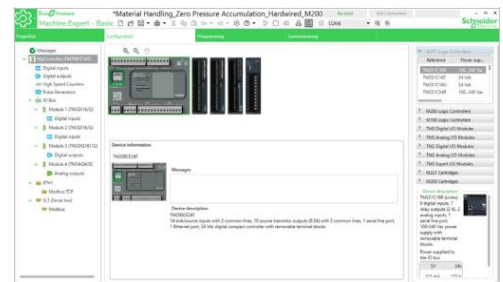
EcoStruxure Machine Expert - Basic
*Material Handling_Zero Pressure Accumulation_Hardwired_M200
Schneider Electric

Properties
Configuration
Programming
Commissioning

Messages
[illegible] (TM200CE24T)
Digital inputs
Digital outputs
High Speed Counters
Pulse Generators
IO Bus
Module 1 (TM3DI16/G)
Digital inputs
Module 2 (TM3DI16/G)
Digital inputs
Module 3 (TM3DQ16T/G)
Digital outputs
Module 4 (TM3AQ4/G)
Analog outputs
ETH1
Modbus TCP
SL1 (Serial line)
Modbus

Device information
TM200CE24T
Messages

Device description
TM200CE24T
14 sink/source inputs with 2 common lines, 10 source transistor outputs (0.5A) with 2 common lines, 1 serial line port, 1 Ethernet port, 24 Vdc digital compact controller with removable terminal blocks

M200 Logic Controllers
| Reference | Power sup... |
|---|---|
| TM200CE24T | 24 Vdc |
| TM200C16T | 24 Vdc |
| TM200C16U | 24 Vdc |
| TM200C24R | 100..240 Vac |

M200 Logic Controllers
M100 Logic Controllers
TM3 Digital I/O Modules
TM3 Analog I/O Modules
TM3 Digital I/O Modules
TM3 Analog I/O Modules
TM3 Expert I/O Modules
M221 Cartridges
M200 Cartridges

Device description
TM221C16R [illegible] 9 digital inputs, 7 relay outputs (2A), 2 analog inputs, 1 serial line port, 100-240 Vac power supply with removable terminal blocks.
Power supplied to the IO bus